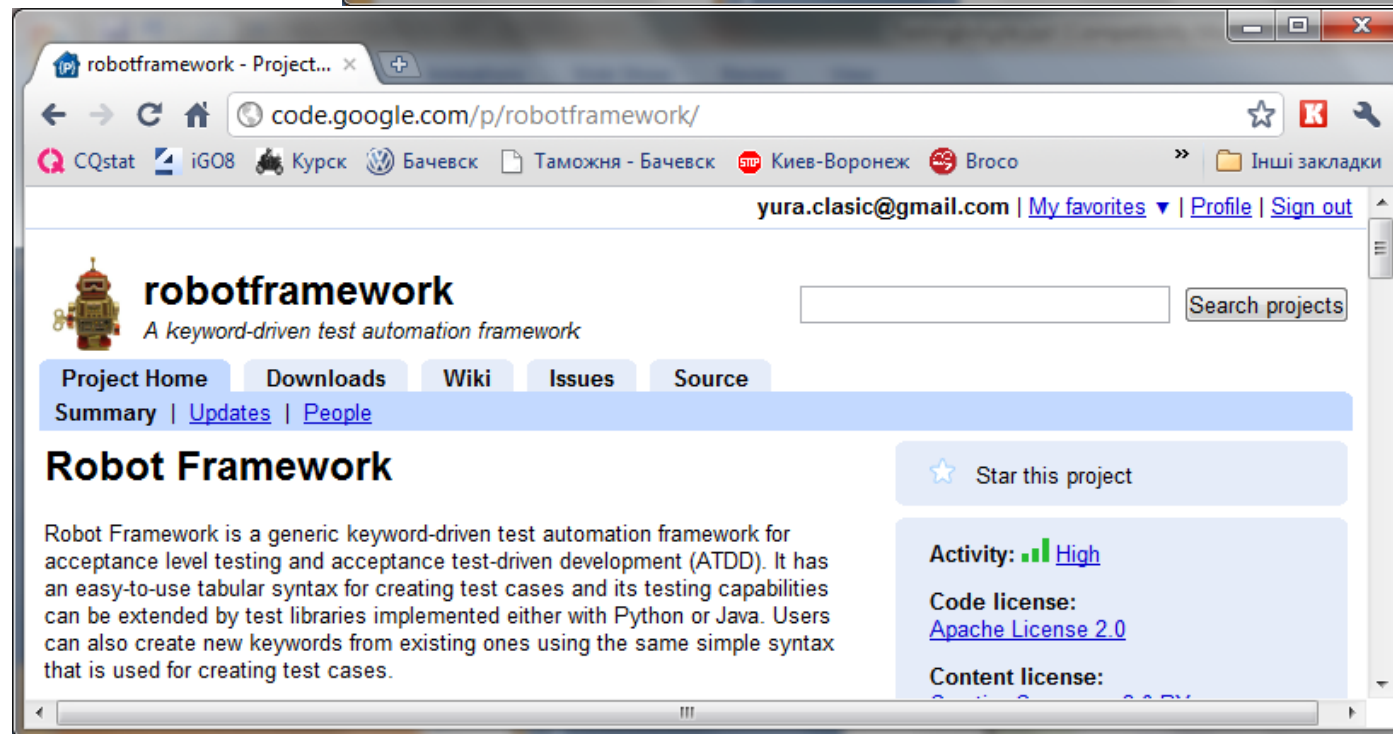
robotframework - Project... ×

code.google.com/p/robotframework/

CQstat iGO8 Курск Бачевск Таможня - Бачевск Киев-Воронеж Broco » Інші закладки

yura.clasic@gmail.com | My favorites ▼ | Profile | Sign out

robotframework
A keyword-driven test automation framework

Search projects

Project Home Downloads Wiki Issues Source

Summary | Updates | People

Robot Framework

Robot Framework is a generic keyword-driven test automation framework for acceptance level testing and acceptance test-driven development (ATDD). It has an easy-to-use tabular syntax for creating test cases and its testing capabilities can be extended by test libraries implemented either with Python or Java. Users can also create new keywords from existing ones using the same simple syntax that is used for creating test cases.

Star this project

Activity: High

Code license:
Apache License 2.0

Content license:
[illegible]